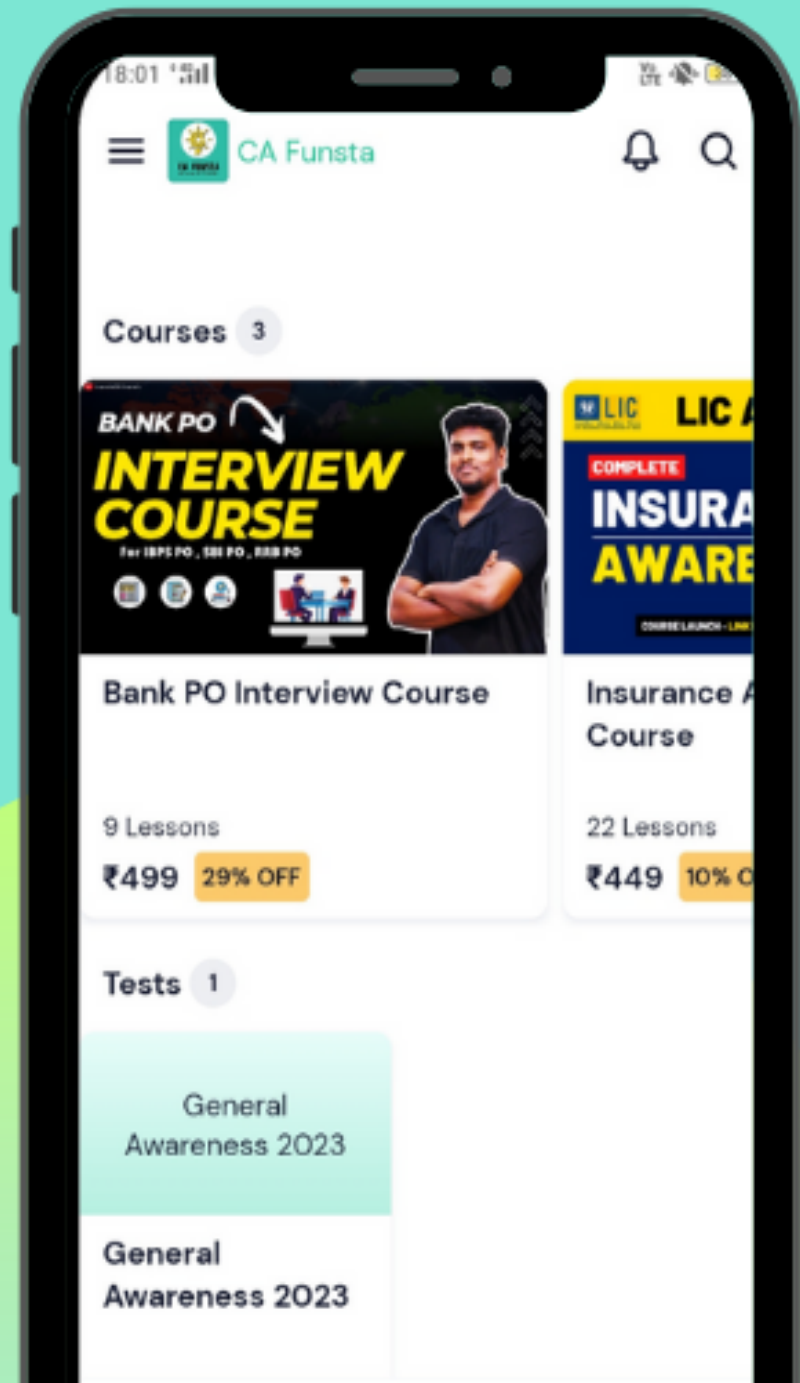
18:01

CA Funsta

Courses 3

BANK PO
INTERVIEW COURSE
For IBPS PO, SBI PO, RRB PO

Bank PO Interview Course

9 Lessons
₹499 29% OFF

LIC
LIC A
COMPLETE
INSURA
AWARE
COURSE LAUNCH - LINK

Insurance A
Course

22 Lessons
₹449 10% O

Tests 1

General Awareness 2023

General Awareness 2023